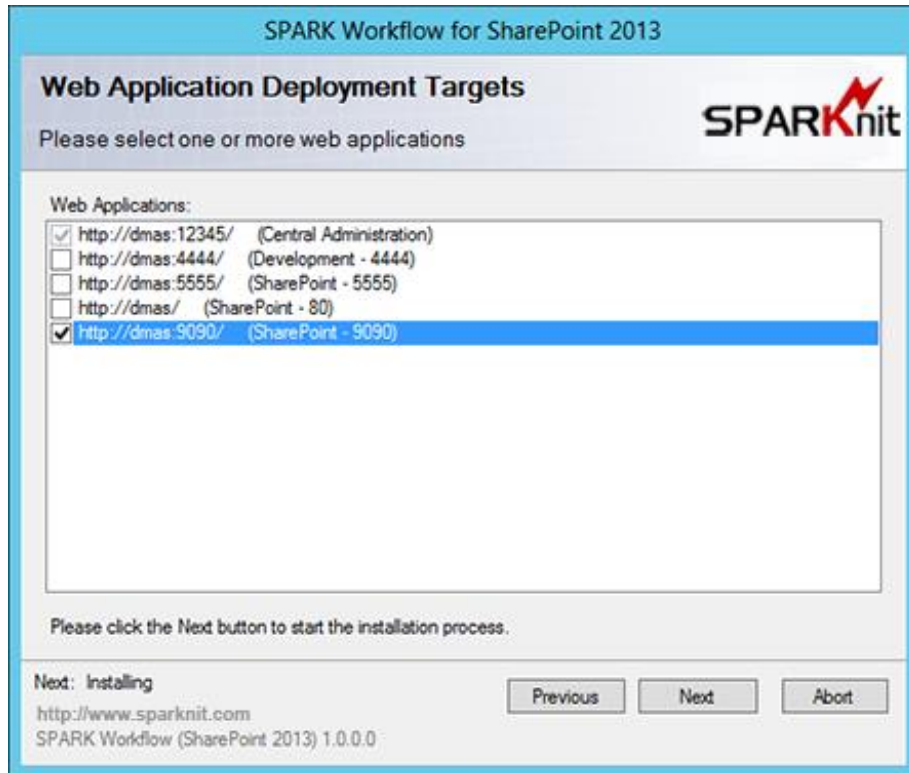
SPARK Workflow for SharePoint 2013

Web Application Deployment Targets

Please select one or more web applications

SPARKnit

Web Applications:

http://dmas:12345/ (Central Administration)
http://dmas:4444/ (Development - 4444)
http://dmas:5555/ (SharePoint - 5555)
http://dmas/ (SharePoint - 80)
http://dmas:9090/ (SharePoint - 9090)

Please click the Next button to start the installation process.

Next: Installing

http://www.sparknit.com
SPARK Workflow (SharePoint 2013) 1.0.0.0

Previous
Next
Abort